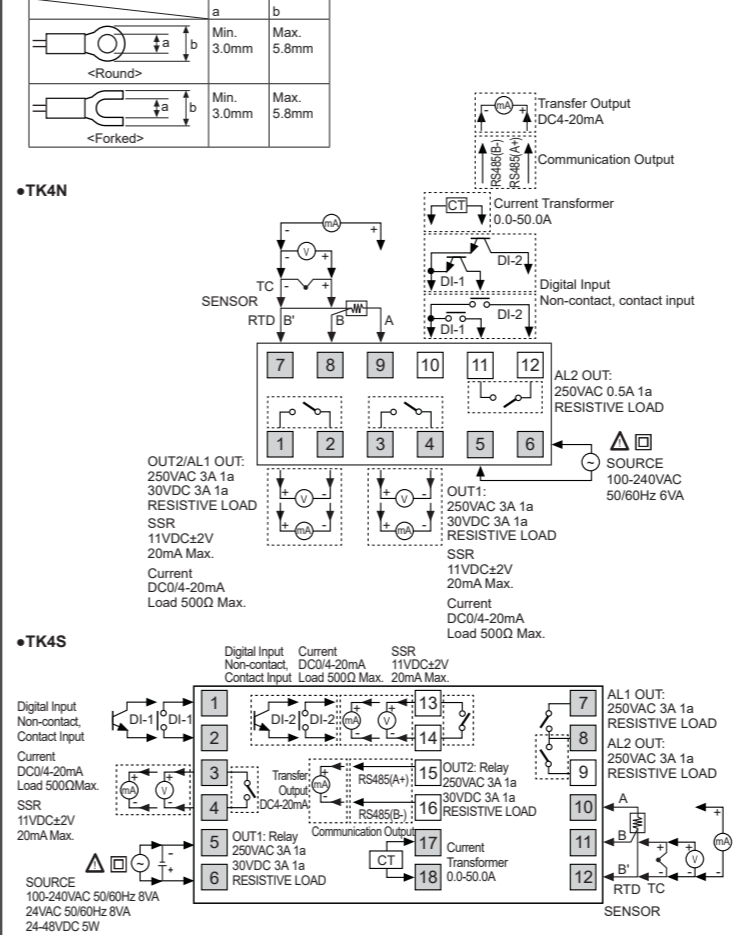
| | a | b |
|---|---|---|
| <Round> a b | Min. 3.0mm | Max. 5.8mm |
| <Forked> a b | Min. 3.0mm | Max. 5.8mm |

●TK4N

mA Transfer Output DC4-20mA

RS485(B-) RS485(A+) Communication Output

CT Current Transformer 0.0-50.0A

DI-1 DI-2 Digital Input Non-contact, contact input

DI-1 DI-2

mA - +

V - +

TC - +

SENSOR

RTD B' B A

7 8 9 10 11 12

AL2 OUT: 250VAC 0.5A 1a RESISTIVE LOAD

1 2 3 4 5 6

SOURCE 100-240VAC 50/60Hz 6VA

OUT2/AL1 OUT: 250VAC 3A 1a 30VDC 3A 1a RESISTIVE LOAD

SSR 11VDC±2V 20mA Max.

Current DC0/4-20mA Load 500Ω Max.

+ V - + mA -

+ V - + mA -

OUT1: 250VAC 3A 1a 30VDC 3A 1a RESISTIVE LOAD

SSR 11VDC±2V 20mA Max.

Current DC0/4-20mA Load 500Ω Max.

●TK4S

Digital Input Non-contact, Contact Input

Current DC0/4-20mA Load 500Ω Max.

SSR 11VDC±2V 20mA Max.

Digital Input Non-contact, Contact Input

DI-1 DI-1

1 2

DI-2 DI-2 mA V

13 14

7 8 9

AL1 OUT: 250VAC 3A 1a RESISTIVE LOAD

AL2 OUT: 250VAC 3A 1a RESISTIVE LOAD

Current DC0/4-20mA Load 500ΩMax.

SSR 11VDC±2V 20mA Max.

mA V

3 4

Transfer Output: DC4-20mA

mA

RS485(A+) 15 OUT2: Relay 250VAC 3A 1a

RS485(B-) 16 30VDC 3A 1a RESISTIVE LOAD

Communication Output

10 11 12

A B B' RTD TC SENSOR

+ mA -

+ V -

5 OUT1: Relay 250VAC 3A 1a

6 30VDC 3A 1a RESISTIVE LOAD

CT 17 18 Current Transformer 0.0-50.0A

SOURCE 100-240VAC 50/60Hz 8VA 24VAC 50/60Hz 8VA 24-48VDC 5W